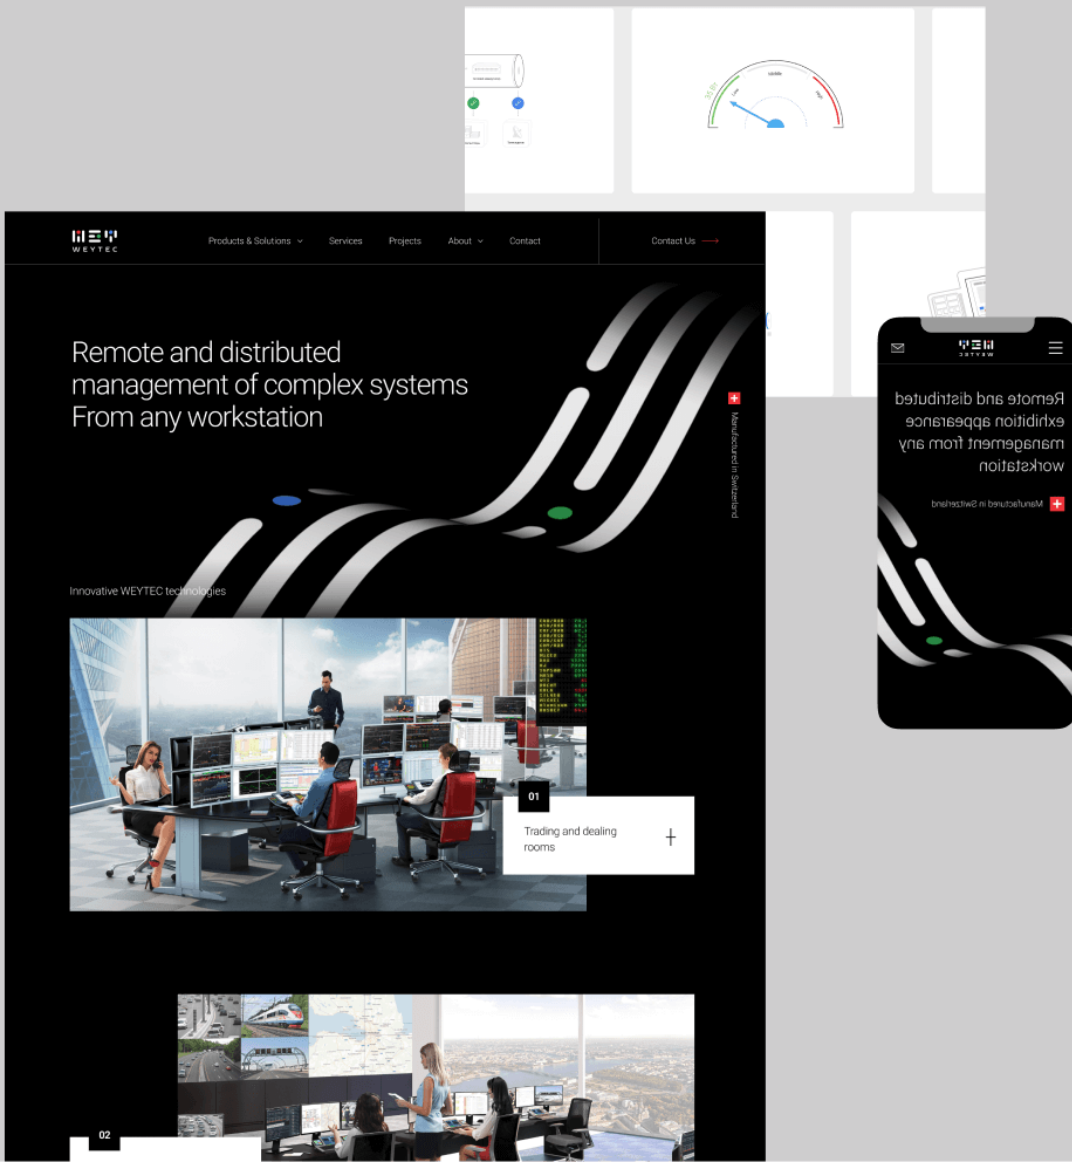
WEYTEC

Products & Solutions

Services

Projects

About

Contact

Contact Us

Remote and distributed management of complex systems From any workstation

Manufactured in Switzerland

Innovative WEYTEC technologies

01

Trading and dealing rooms

02

WEYTEC

Remote and distributed exhibition appearance management from any workstation

Manufactured in Switzerland